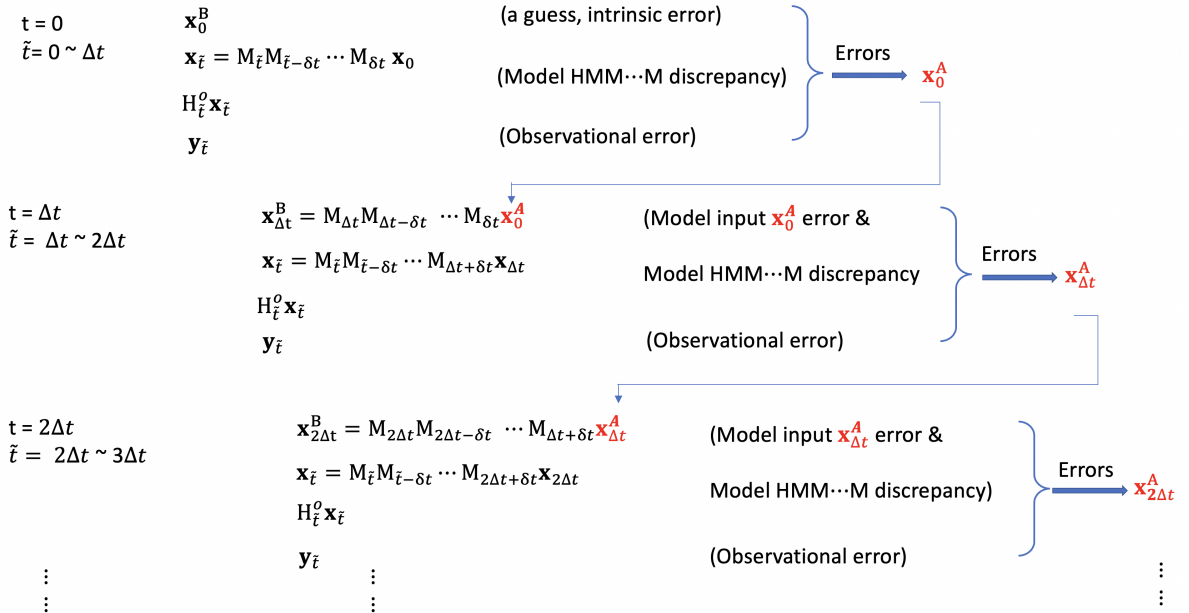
t = 0
$\tilde{t}$= 0 ~ $\Delta t$

$\mathbf{x}_0^{\mathrm{B}}$

$\mathbf{x}_{\tilde{t}} = \mathrm{M}_{\tilde{t}}\mathrm{M}_{\tilde{t}-\delta t} \cdots \mathrm{M}_{\delta t}\, \mathbf{x}_0$

$\mathrm{H}_{\tilde{t}}^{o}\mathbf{x}_{\tilde{t}}$

$\mathbf{y}_{\tilde{t}}$

(a guess, intrinsic error)

(Model HMM···M discrepancy)

(Observational error)

Errors $\mathbf{x}_0^{\mathrm{A}}$

t = $\Delta t$
$\tilde{t}$ = $\Delta t$ ~ 2$\Delta t$

$\mathbf{x}_{\Delta t}^{\mathrm{B}} = \mathrm{M}_{\Delta t}\mathrm{M}_{\Delta t-\delta t} \cdots \mathrm{M}_{\delta t}\mathbf{x}_0^{A}$

$\mathbf{x}_{\tilde{t}} = \mathrm{M}_{\tilde{t}}\mathrm{M}_{\tilde{t}-\delta t} \cdots \mathrm{M}_{\Delta t+\delta t}\mathbf{x}_{\Delta t}$

$\mathrm{H}_{\tilde{t}}^{o}\mathbf{x}_{\tilde{t}}$

$\mathbf{y}_{\tilde{t}}$

(Model input $\mathbf{x}_0^{A}$ error &

Model HMM···M discrepancy

(Observational error)

Errors $\mathbf{x}_{\Delta t}^{\mathrm{A}}$

t = 2$\Delta t$
$\tilde{t}$ = 2$\Delta t$ ~ 3$\Delta t$

$\mathbf{x}_{2\Delta t}^{\mathrm{B}} = \mathrm{M}_{2\Delta t}\mathrm{M}_{2\Delta t-\delta t} \cdots \mathrm{M}_{\Delta t+\delta t}\mathbf{x}_{\Delta t}^{A}$

$\mathbf{x}_{\tilde{t}} = \mathrm{M}_{\tilde{t}}\mathrm{M}_{\tilde{t}-\delta t} \cdots \mathrm{M}_{2\Delta t+\delta t}\mathbf{x}_{2\Delta t}$

$\mathrm{H}_{\tilde{t}}^{o}\mathbf{x}_{\tilde{t}}$

$\mathbf{y}_{\tilde{t}}$

(Model input $\mathbf{x}_{\Delta t}^{A}$ error &

Model HMM···M discrepancy)

(Observational error)

Errors $\mathbf{x}_{2\Delta t}^{\mathrm{A}}$

⋮ ⋮ ⋮